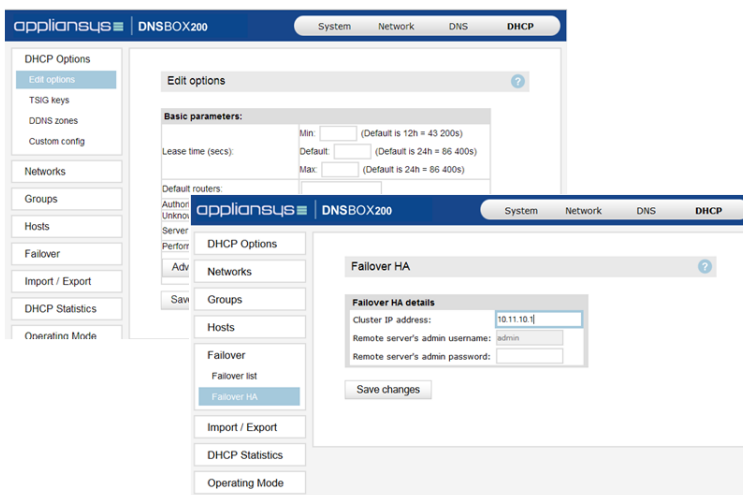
appliansys | DNSBOX200

System Network DNS DHCP

DHCP Options
Edit options
TSIG keys
DDNS zones
Custom config

Networks
Groups
Hosts
Failover
Import / Export
DHCP Statistics
Operating Mode

Edit options

Basic parameters:

Lease time (secs): Min: (Default is 12h = 43 200s)
Default: (Default is 24h = 86 400s)
Max: (Default is 24h = 86 400s)

Default routers:
Author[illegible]
Unknow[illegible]
Server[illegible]
Perform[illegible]
Adv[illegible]
Sav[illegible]

appliansys | DNSBOX200

System Network DNS DHCP

DHCP Options
Networks
Groups
Hosts
Failover
Failover list
Failover HA
Import / Export
DHCP Statistics
Operating Mode

Failover HA

Failover HA details
Cluster IP address: 10.11.10.1
Remote server's admin username: admin
Remote server's admin password:

Save changes